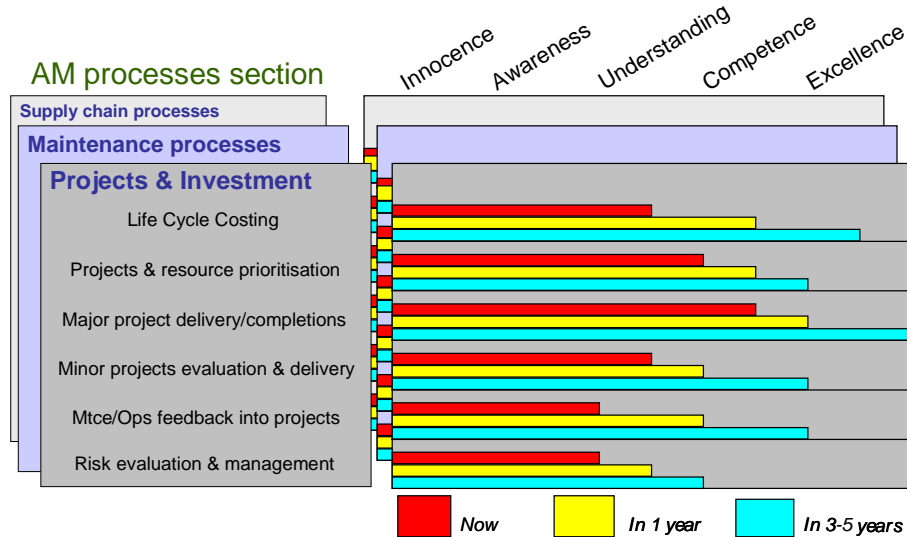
AM processes section

Innocence Awareness Understanding Competence Excellence

Supply chain processes

Maintenance processes

Projects & Investment

Life Cycle Costing

Projects & resource prioritisation

Major project delivery/completions

Minor projects evaluation & delivery

Mtce/Ops feedback into projects

Risk evaluation & management

Now

In 1 year

In 3-5 years